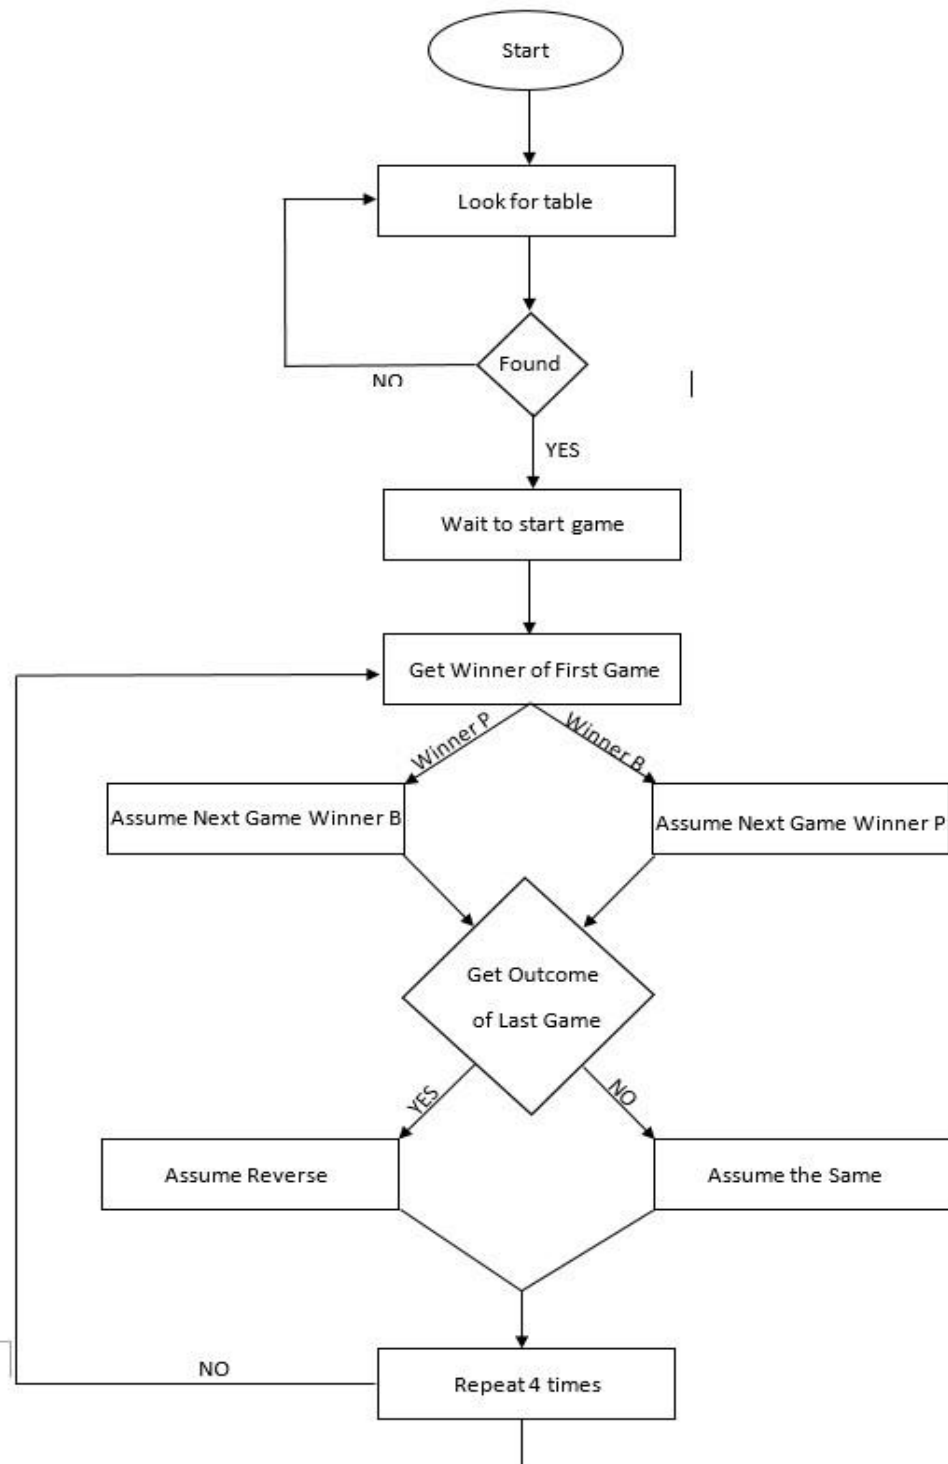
Start

Look for table

Found

NO

YES

Wait to start game

Get Winner of First Game

Winner P

Winner B

Assume Next Game Winner B

Assume Next Game Winner P

Get Outcome of Last Game

YES

NO

Assume Reverse

Assume the Same

NO

Repeat 4 times